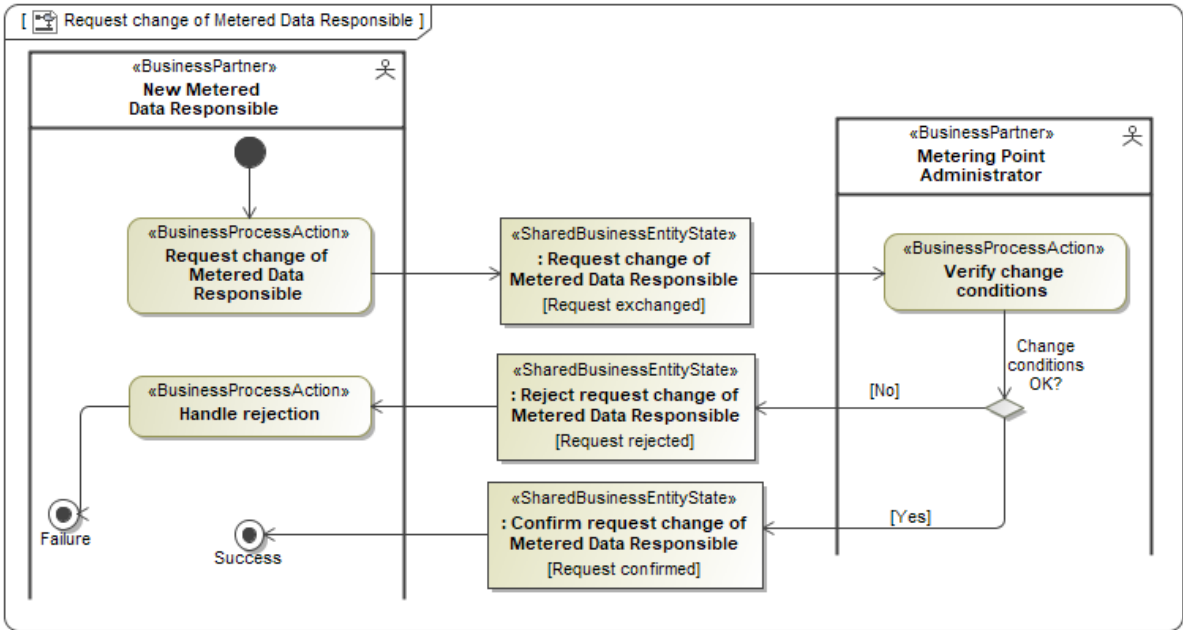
[ Request change of Metered Data Responsible ]

«BusinessPartner»
New Metered Data Responsible

«BusinessPartner»
Metering Point Administrator

«BusinessProcessAction»
Request change of Metered Data Responsible

«SharedBusinessEntityState»
: Request change of Metered Data Responsible
[Request exchanged]

«BusinessProcessAction»
Verify change conditions

Change conditions OK?

[No]

«SharedBusinessEntityState»
: Reject request change of Metered Data Responsible
[Request rejected]

«BusinessProcessAction»
Handle rejection

[Yes]

«SharedBusinessEntityState»
: Confirm request change of Metered Data Responsible
[Request confirmed]

Failure

Success